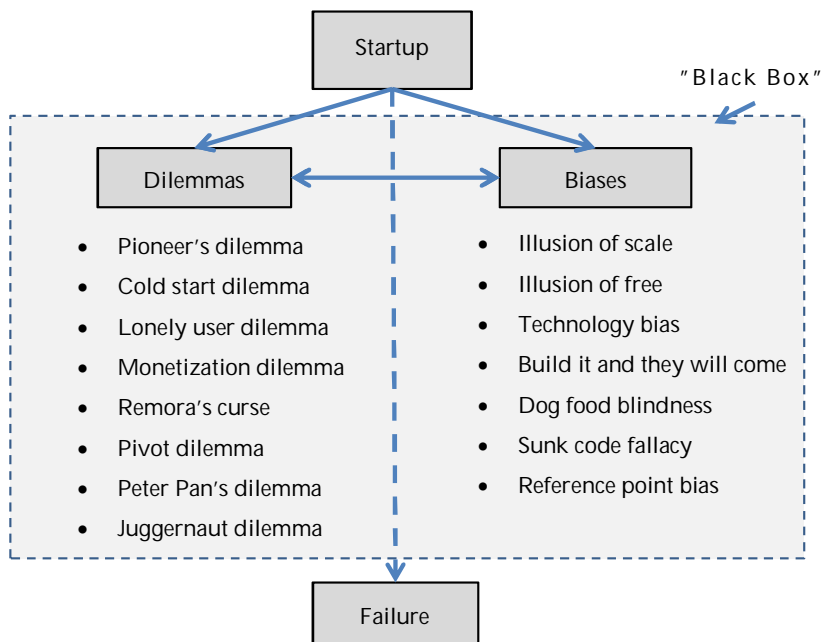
Startup

"Black Box"

Dilemmas

Biases

- Pioneer's dilemma
- Cold start dilemma
- Lonely user dilemma
- Monetization dilemma
- Remora's curse
- Pivot dilemma
- Peter Pan's dilemma
- Juggernaut dilemma

- Illusion of scale
- Illusion of free
- Technology bias
- Build it and they will come
- Dog food blindness
- Sunk code fallacy
- Reference point bias

Failure